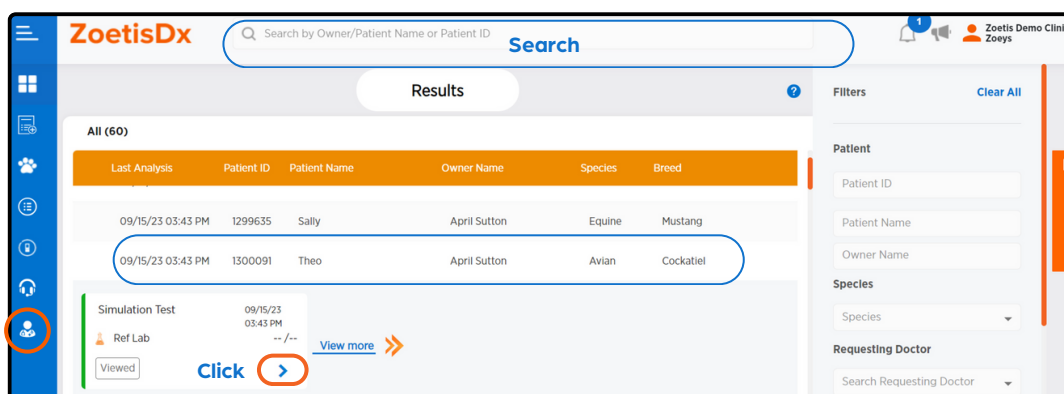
ZoetisDx

Search by Owner/Patient Name or Patient ID

Search

1

Zoetis Demo Clini
Zoeys

Results

?

Filters

Clear All

All (60)

| Last Analysis | Patient ID | Patient Name | Owner Name | Species | Breed |
|---|---|---|---|---|---|
| 09/15/23 03:43 PM | 1299635 | Sally | April Sutton | Equine | Mustang |
| 09/15/23 03:43 PM | 1300091 | Theo | April Sutton | Avian | Cockatiel |

Simulation Test

09/15/23
03:43 PM

Ref Lab

-- /--

View more

Viewed

Click

Patient

Patient ID

Patient Name

Owner Name

Species

Species

Requesting Doctor

Search Requesting Doctor